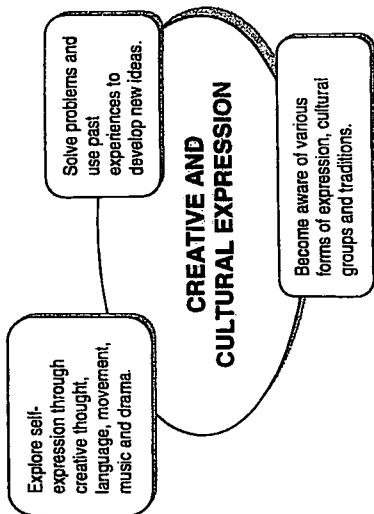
CREATIVE AND CULTURAL EXPRESSION

Explore self-expression through creative thought, language, movement, music and drama.

Solve problems and use past experiences to develop new ideas.

Become aware of various forms of expression, cultural groups and traditions.